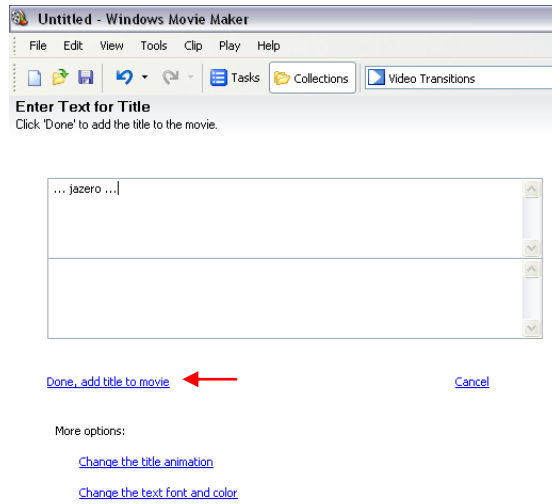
Untitled - Windows Movie Maker

File Edit View Tools Clip Play Help

Tasks Collections Video Transitions

Enter Text for Title
Click 'Done' to add the title to the movie.

... jazero ...

Done, add title to movie

Cancel

More options:

Change the title animation

Change the text font and color